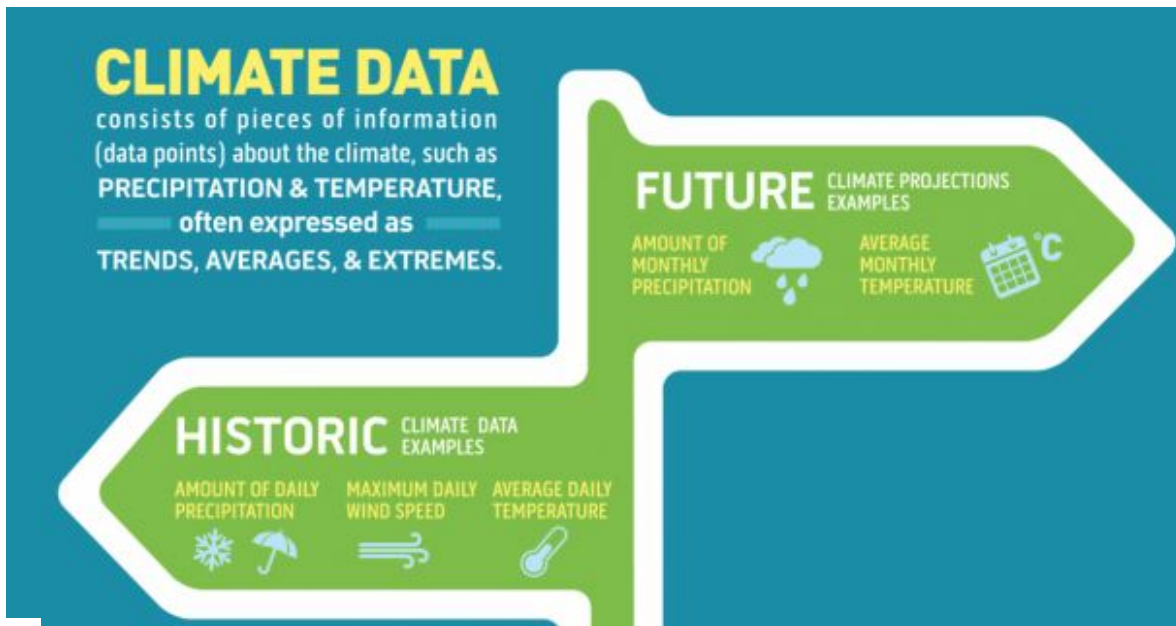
CLIMATE DATA
consists of pieces of information (data points) about the climate, such as PRECIPITATION & TEMPERATURE, often expressed as TRENDS, AVERAGES, & EXTREMES.

FUTURE CLIMATE PROJECTIONS EXAMPLES

AMOUNT OF MONTHLY PRECIPITATION

AVERAGE MONTHLY TEMPERATURE

°C

HISTORIC CLIMATE DATA EXAMPLES

AMOUNT OF DAILY PRECIPITATION

MAXIMUM DAILY WIND SPEED

AVERAGE DAILY TEMPERATURE